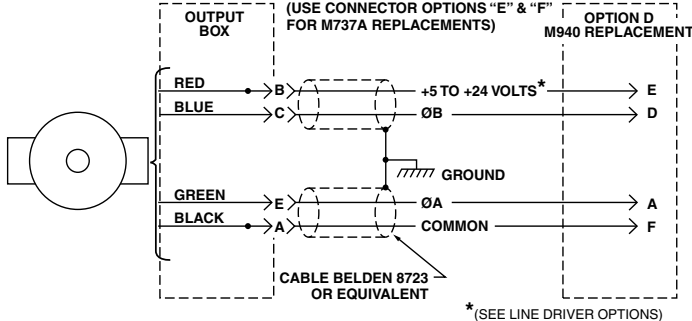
OUTPUT BOX

(USE CONNECTOR OPTIONS "E" & "F" FOR M737A REPLACEMENTS)

OPTION D M940 REPLACEMENT

RED
BLUE
GREEN
BLACK

B
C
E
A

+5 TO +24 VOLTS*
ØB
GROUND
ØA
COMMON

E
D
A
F

CABLE BELDEN 8723 OR EQUIVALENT

*(SEE LINE DRIVER OPTIONS)